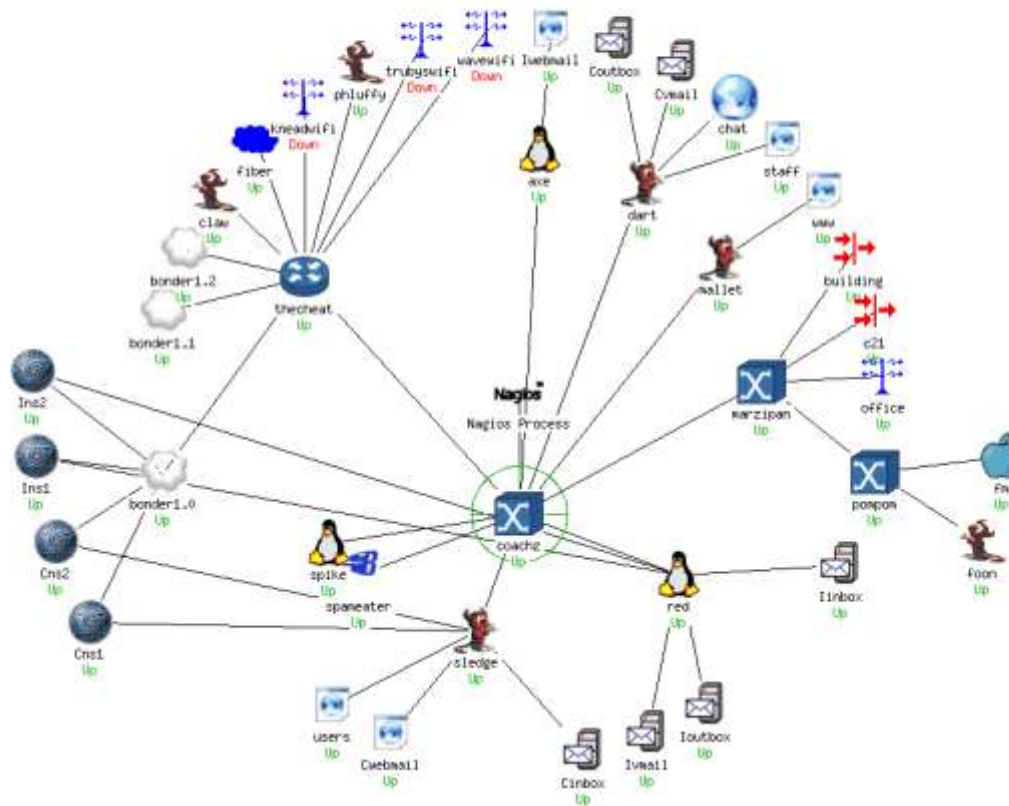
wavewifi
Down

trubyswifi
Down

Iwebmail
Up

Coutbox
Up

Cvmail
Up

phluffy
Up

kneadwifi
Down

chat
Up

fiber
Up

axe
Up

staff
Up

claw
Up

dart
Up

www
Up

bonder1.2
Up

building
Up

mallet
Up

thecheat
Up

bonder1.1
Up

c21
Up

Nagios
Nagios Process

office
Up

marzipan
Up

Ins2
Up

Ins1
Up

bonder1.0
Up

pompom
Up

fm
Up

coachz
Up

Cns2
Up

spike
Up

foon
Up

spameater
Up

red
Up

Iinbox
Up

Cns1
Up

sledge
Up

Ioutbox
Up

users
Up

Cwebmail
Up

Cinbox
Up

Ivmail
Up